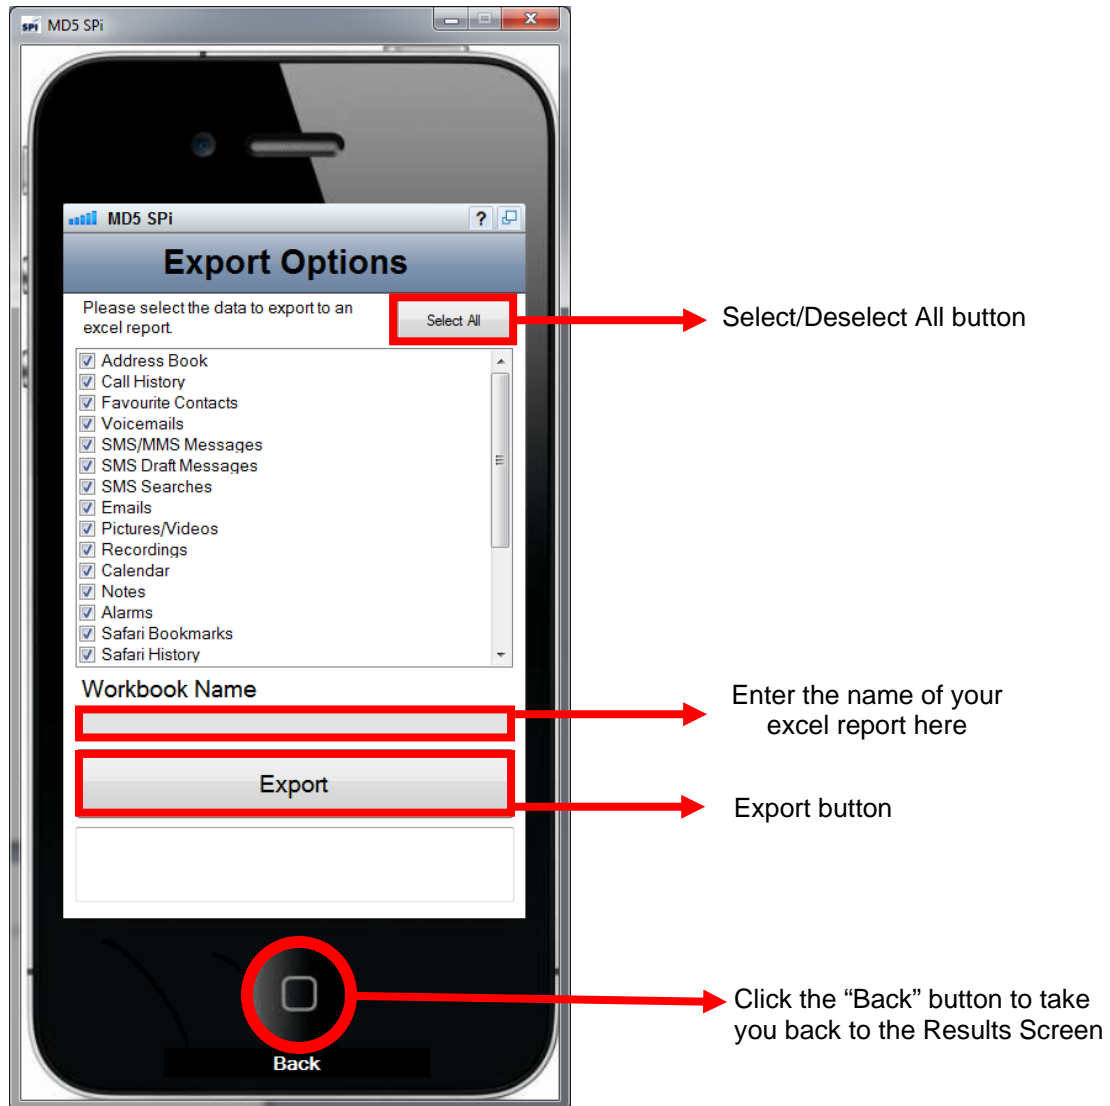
MD5 SPi

MD5 SPi

?

Export Options

Please select the data to export to an excel report.

Select All

Select/Deselect All button

Address Book
Call History
Favourite Contacts
Voicemails
SMS/MMS Messages
SMS Draft Messages
SMS Searches
Emails
Pictures/Videos
Recordings
Calendar
Notes
Alarms
Safari Bookmarks
Safari History

Workbook Name

Enter the name of your excel report here

Export

Export button

Back

Click the “Back” button to take you back to the Results Screen